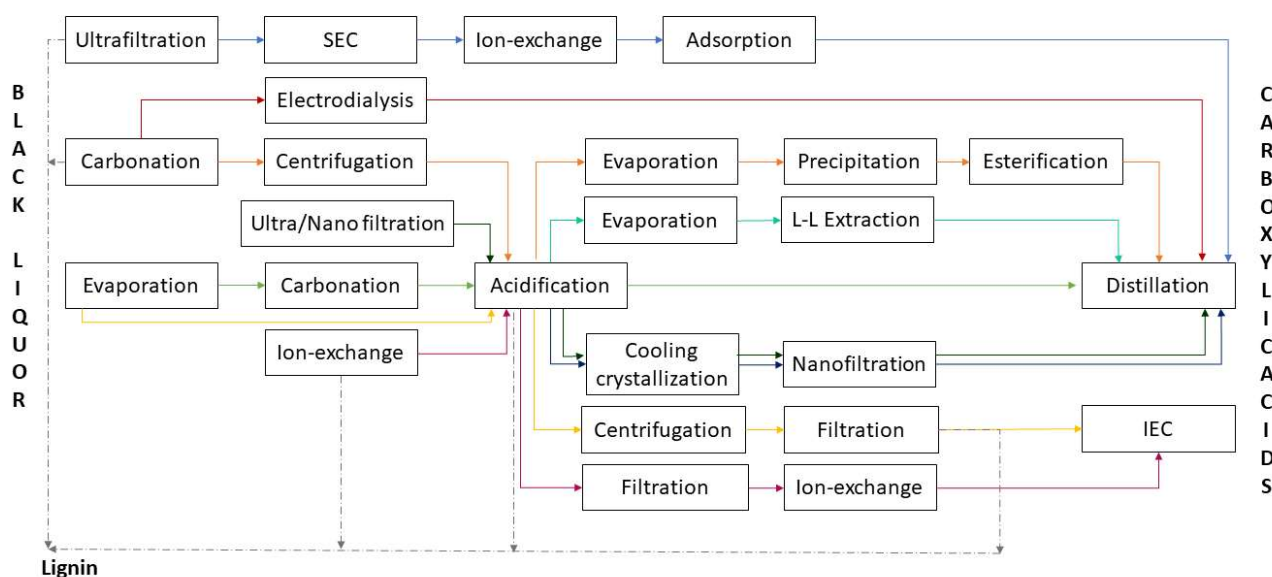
BLACK LIQUOR

Ultrafiltration
SEC
Ion-exchange
Adsorption

Electrodialysis

Carbonation
Centrifugation

Evaporation
Precipitation
Esterification

Ultra/Nano filtration

Evaporation
L-L Extraction

Evaporation
Carbonation
Acidification
Distillation

Ion-exchange

Cooling crystallization
Nanofiltration

Centrifugation
Filtration
IEC

Filtration
Ion-exchange

Lignin

CARBOXYLIC ACIDS